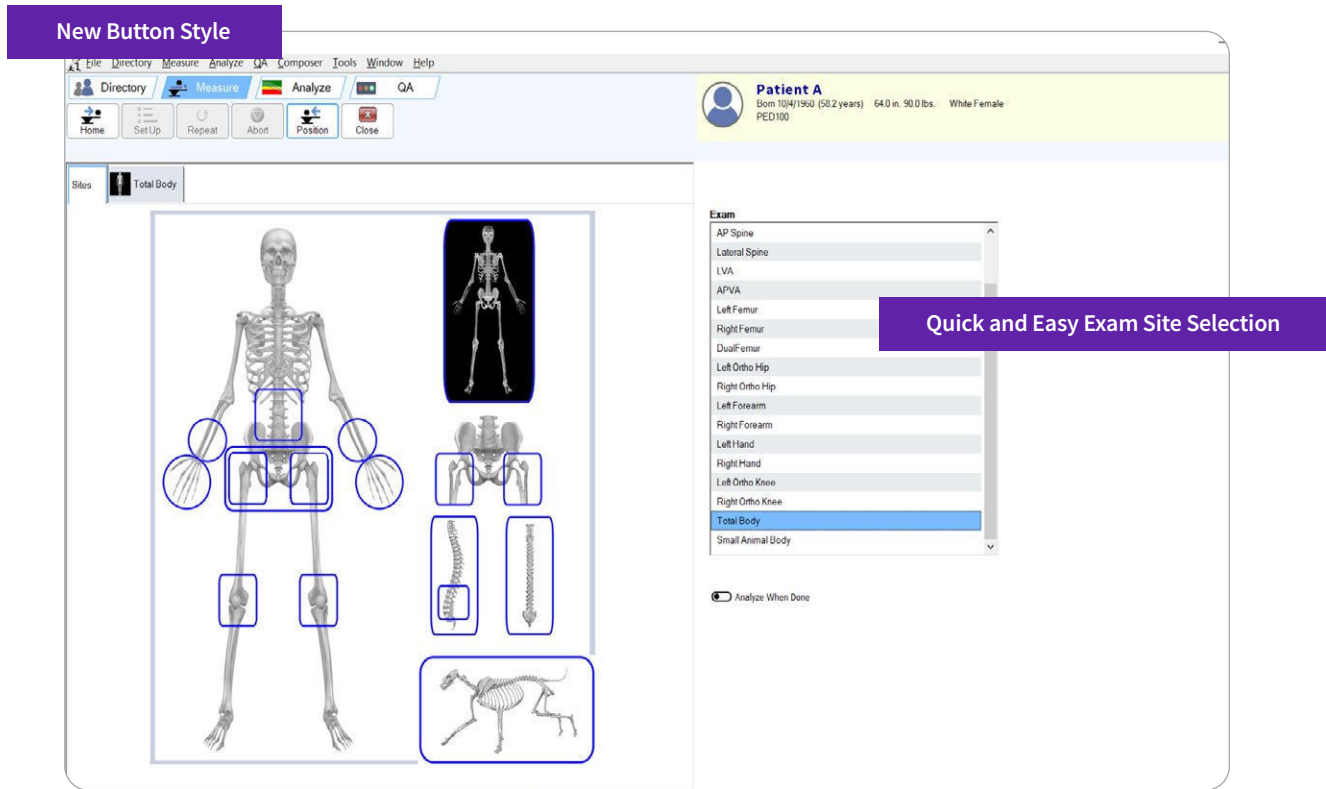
New Button Style

File Directory Measure Analyze QA Composer Tools Window Help

Directory Measure Analyze QA

Home Set Up Repeat Abort Position Close

Patient A
Born 10/4/1960 (58.2 years) 64.0 in. 90.0 lbs. White Female
PED100

Sites Total Body

Exam

AP Spine
Lateral Spine
LVA
APVA
Left Femur
Right Femur
DualFemur
Left Ortho Hip
Right Ortho Hip
Left Forearm
Right Forearm
Left Hand
Right Hand
Left Ortho Knee
Right Ortho Knee
Total Body
Small Animal Body

Quick and Easy Exam Site Selection

Analyze When Done